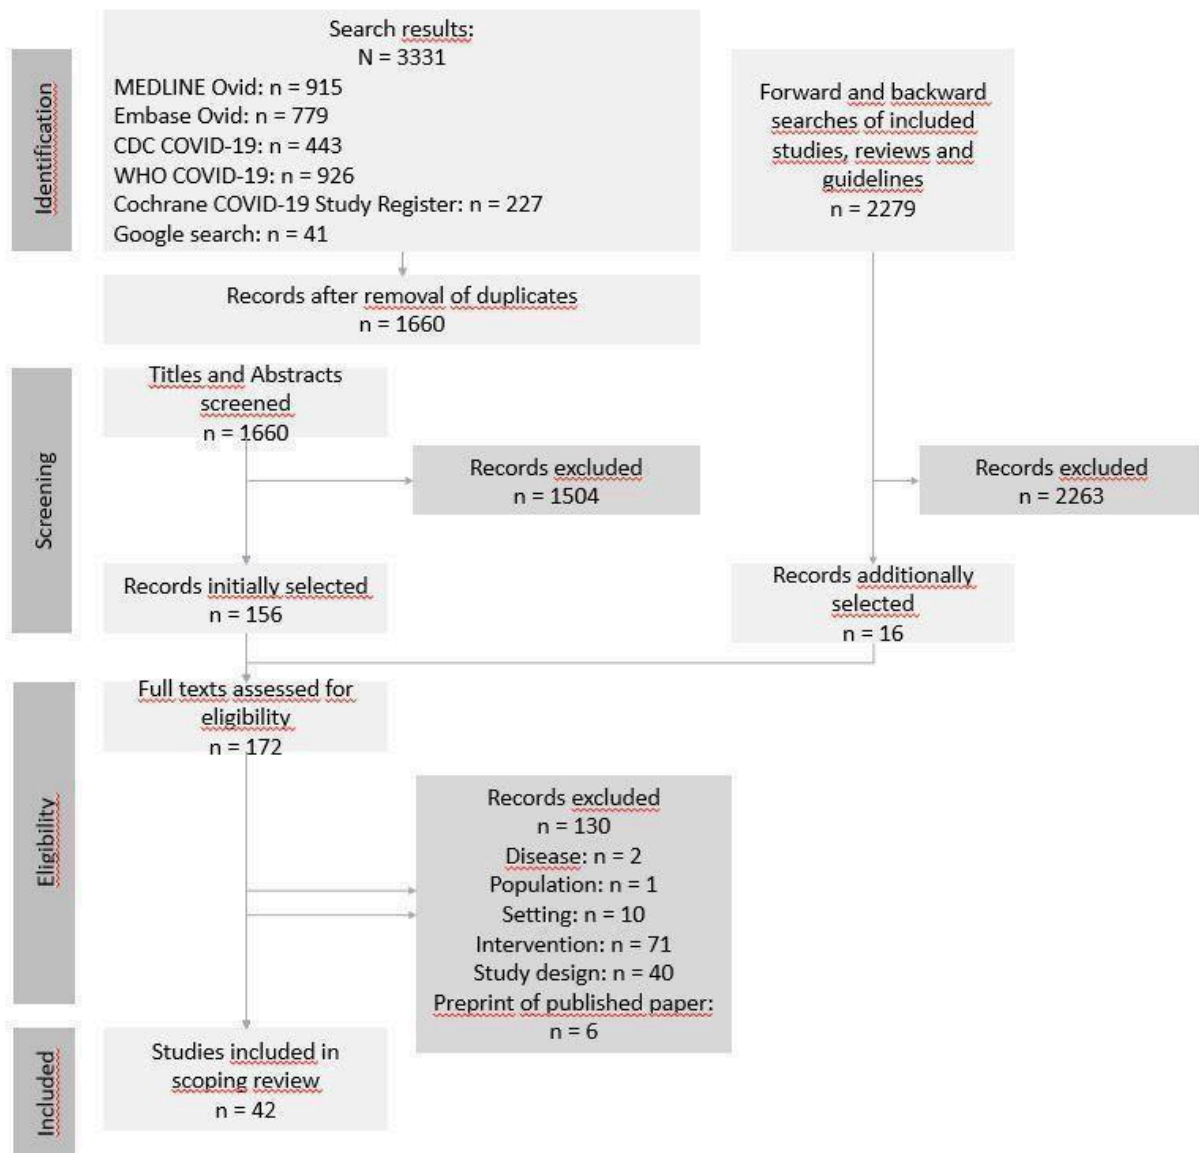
Identification

Search results:
N = 3331
MEDLINE Ovid: n = 915
Embase Ovid: n = 779
CDC COVID-19: n = 443
WHO COVID-19: n = 926
Cochrane COVID-19 Study Register: n = 227
Google search: n = 41

Forward and backward searches of included studies, reviews and guidelines
n = 2279

Records after removal of duplicates
n = 1660

Screening

Titles and Abstracts screened
n = 1660

Records excluded
n = 1504

Records excluded
n = 2263

Records initially selected
n = 156

Records additionally selected
n = 16

Eligibility

Full texts assessed for eligibility
n = 172

Records excluded
n = 130
Disease: n = 2
Population: n = 1
Setting: n = 10
Intervention: n = 71
Study design: n = 40
Preprint of published paper:
n = 6

Included

Studies included in scoping review
n = 42